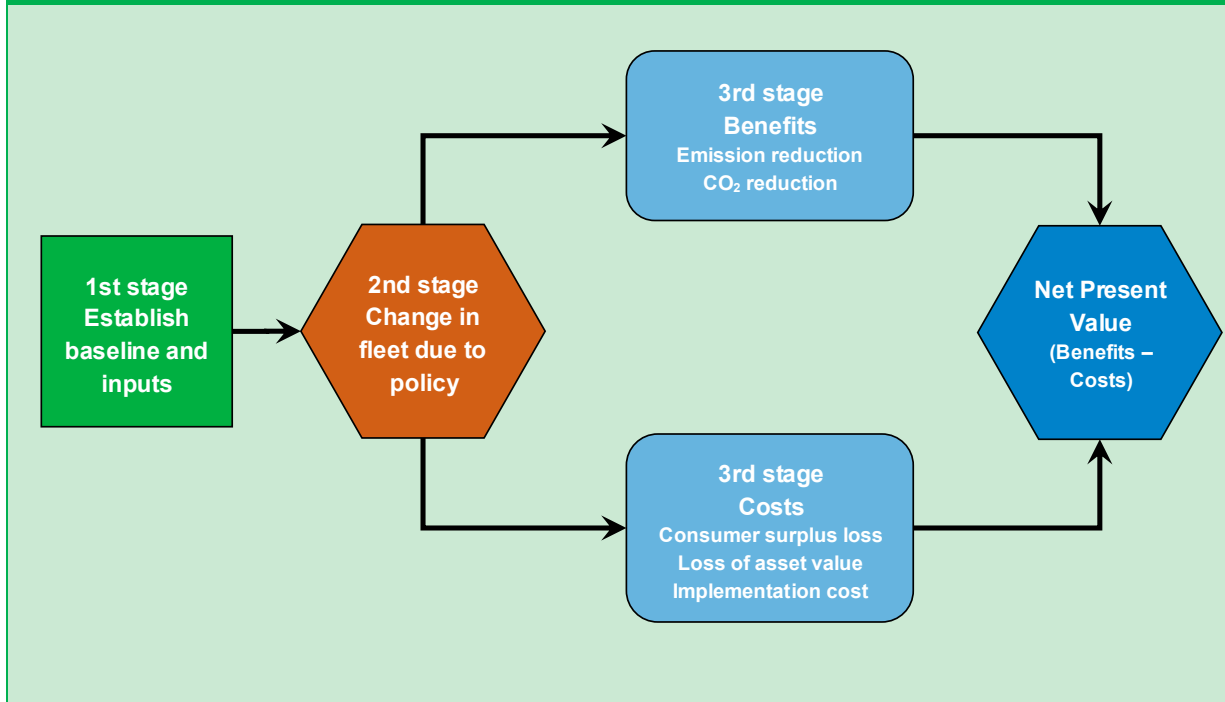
1st stage
Establish baseline and inputs

2nd stage
Change in fleet due to policy

3rd stage
Benefits
Emission reduction
$CO_2$ reduction

3rd stage
Costs
Consumer surplus loss
Loss of asset value
Implementation cost

Net Present Value
(Benefits – Costs)